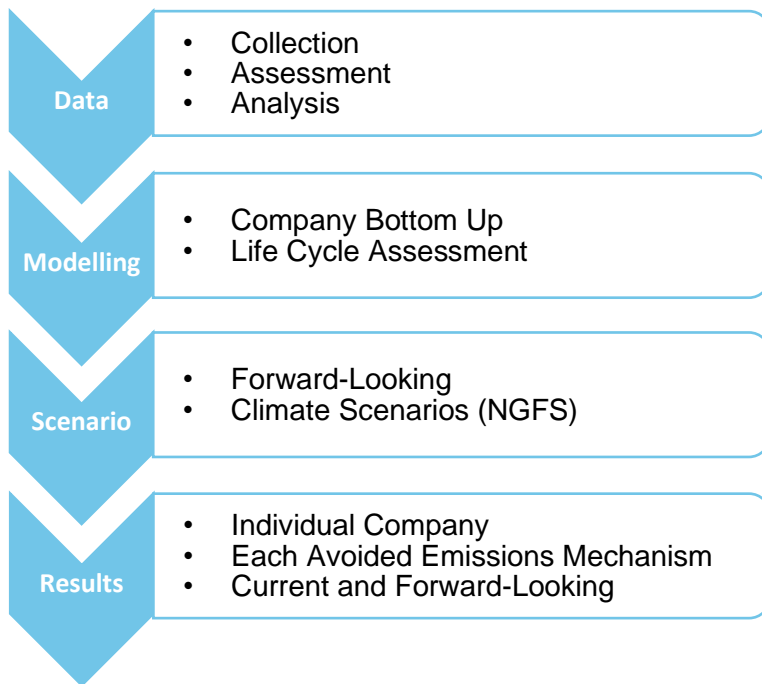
Data

- Collection
- Assessment
- Analysis

Modelling

- Company Bottom Up
- Life Cycle Assessment

Scenario

- Forward-Looking
- Climate Scenarios (NGFS)

Results

- Individual Company
- Each Avoided Emissions Mechanism
- Current and Forward-Looking